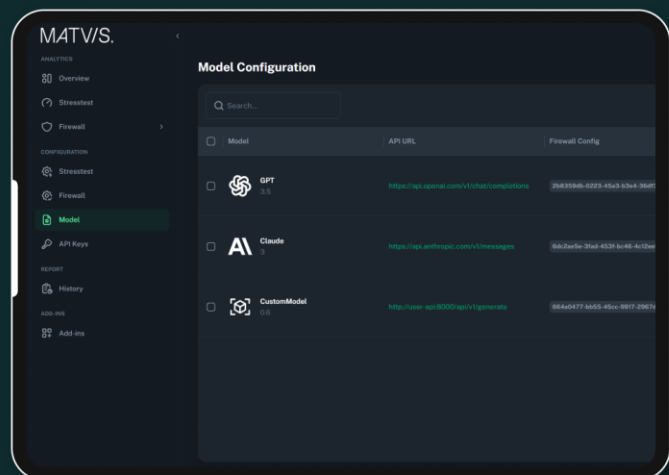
MATVIS.

ANALYTICS
Overview
Stresstest
Firewall

CONFIGURATION
Stresstest
Firewall
Model
API Keys

REPORT
History

ADD-INS
Add-ins

Model Configuration

Search...

| Model | API URL | Firewall Config |
|---|---|---|
| GPT 3.5 | https://api.openai.com/v1/chat/completions | 2b8359db-0223-45e3-b3e4-36df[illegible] |
| Claude 3 | https://api.anthropic.com/v1/messages | 6dc2ae5e-3fad-453f-bc46-4c12ee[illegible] |
| CustomModel 0.8 | http://user-api:8000/api/v1/generate | 664e0477-bb55-45cc-9817-2967e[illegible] |